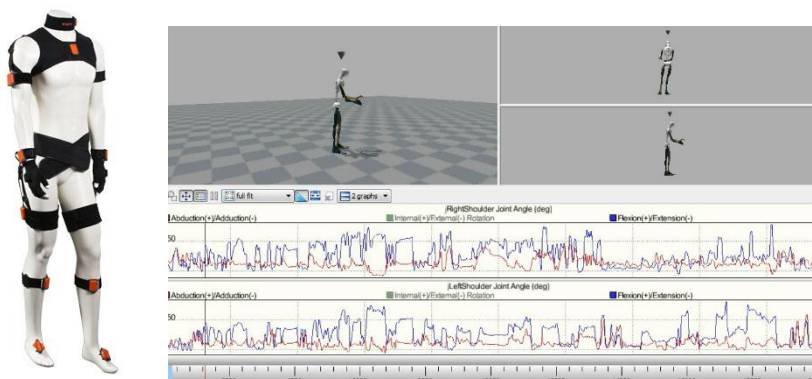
full fit

2 graphs

RightShoulder Joint Angle (deg)

Abduction(+)/Adduction(-)

Internal(+)/External(-) Rotation

Flexion(+)/Extension(-)

50

LeftShoulder Joint Angle (deg)

Abduction(+)/Adduction(-)

Internal(+)/External(-) Rotation

Flexion(+)/Extension(-)

50